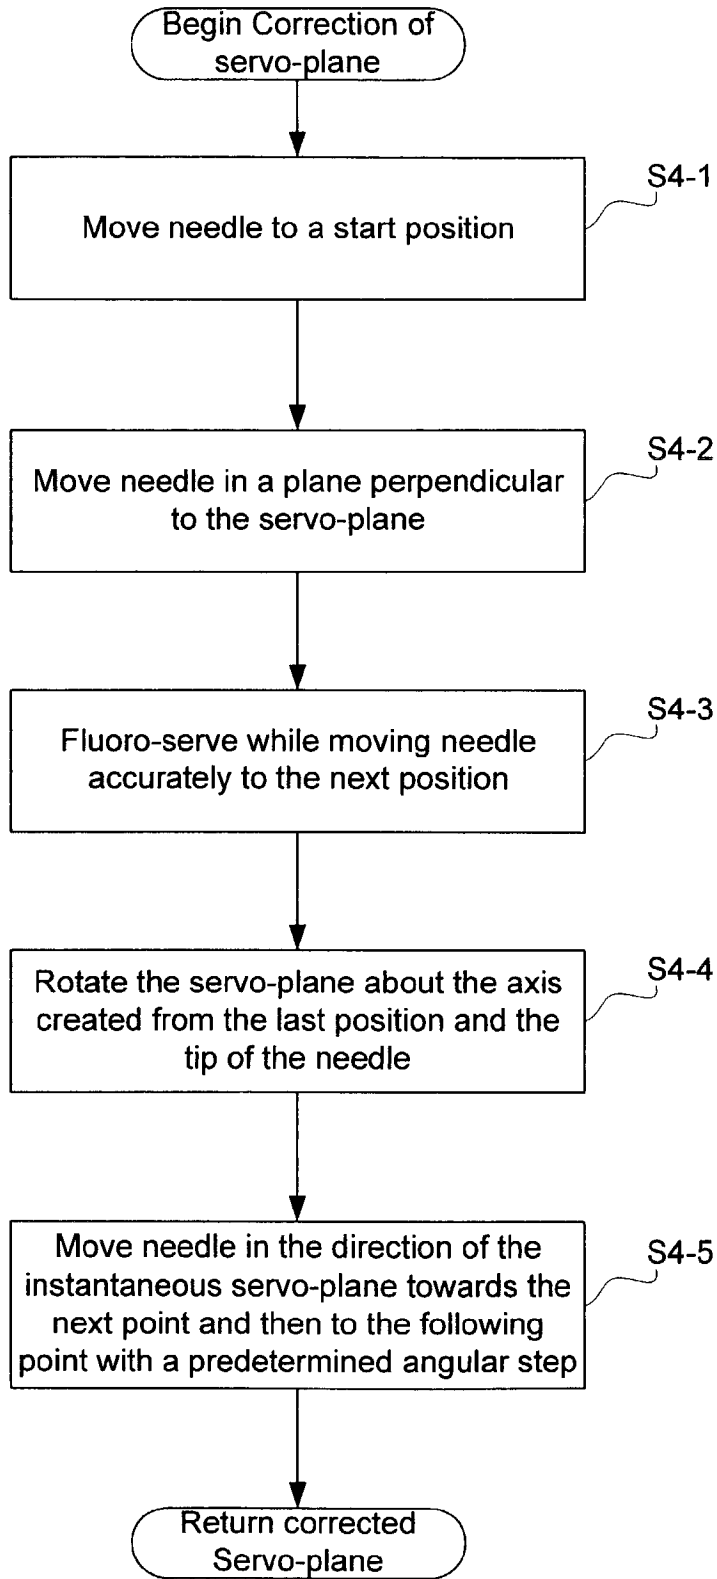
Begin Correction of servo-plane

S4-1

Move needle to a start position

S4-2

Move needle in a plane perpendicular to the servo-plane

S4-3

Fluoro-serve while moving needle accurately to the next position

S4-4

Rotate the servo-plane about the axis created from the last position and the tip of the needle

S4-5

Move needle in the direction of the instantaneous servo-plane towards the next point and then to the following point with a predetermined angular step

Return corrected Servo-plane